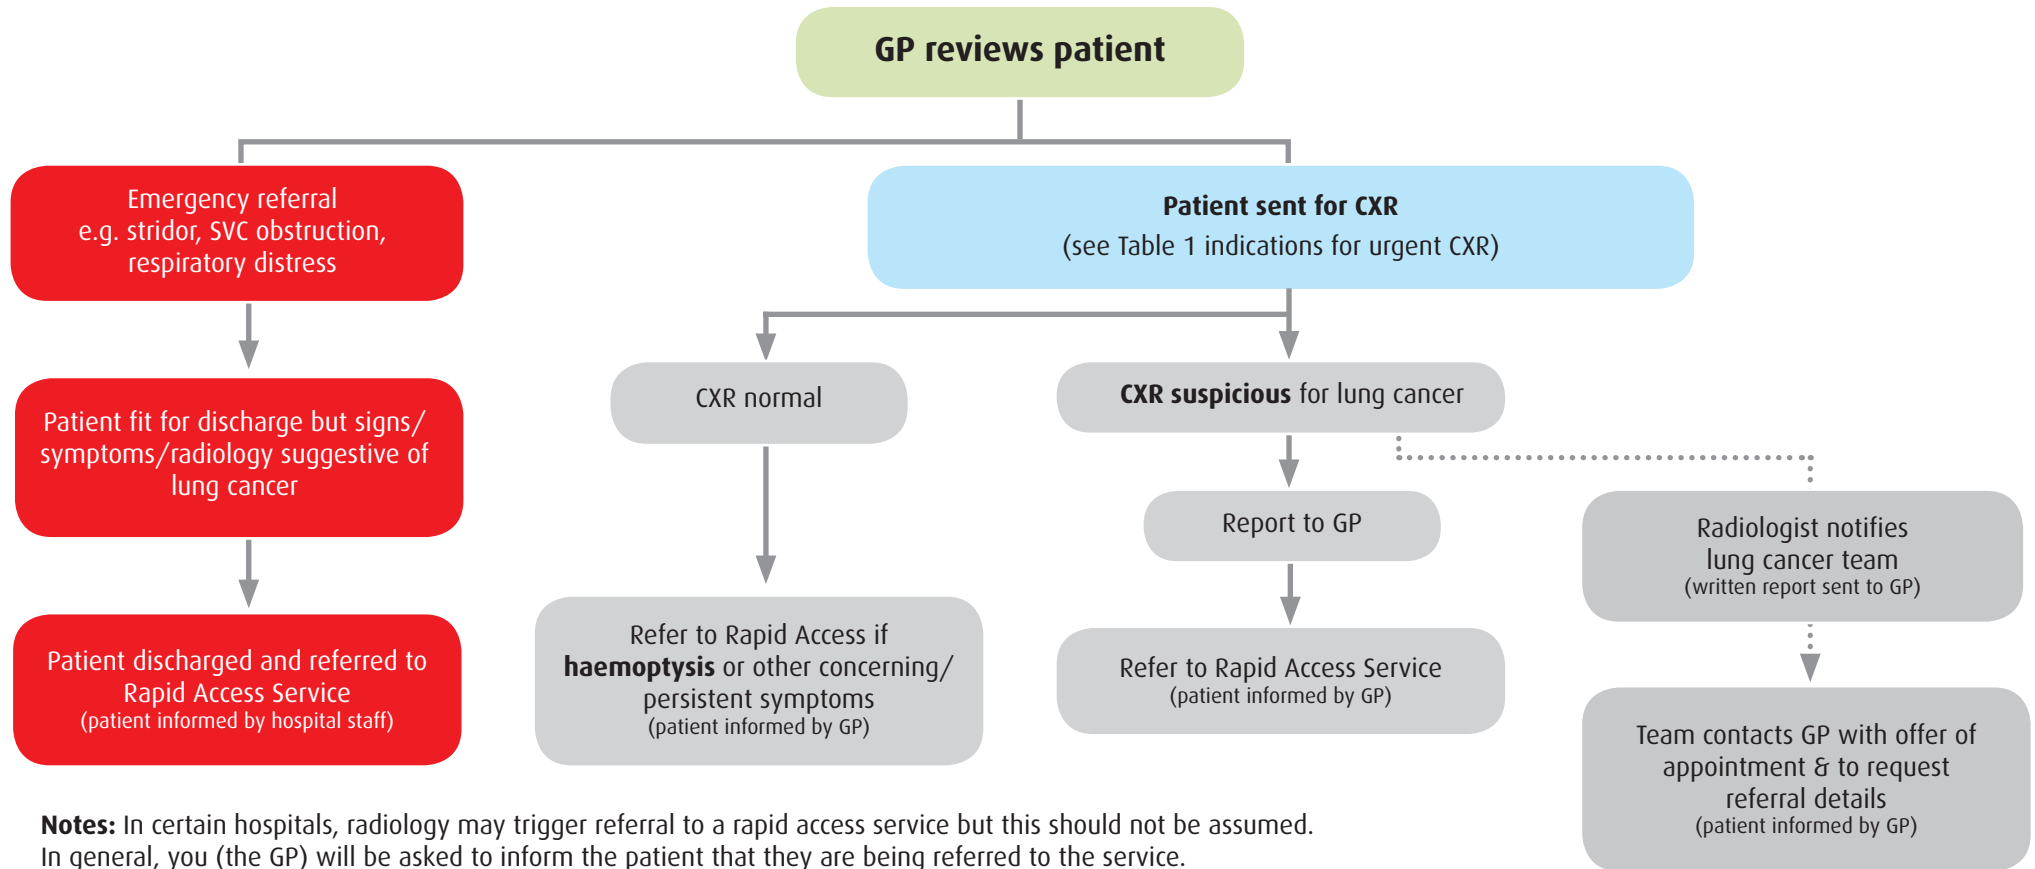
GP reviews patient

Emergency referral
e.g. stridor, SVC obstruction, respiratory distress

Patient fit for discharge but signs/ symptoms/radiology suggestive of lung cancer

Patient discharged and referred to Rapid Access Service
(patient informed by hospital staff)

Patient sent for CXR
(see Table 1 indications for urgent CXR)

CXR normal

Refer to Rapid Access if **haemoptysis** or other concerning/ persistent symptoms
(patient informed by GP)

**CXR suspicious** for lung cancer

Report to GP

Refer to Rapid Access Service
(patient informed by GP)

Radiologist notifies lung cancer team
(written report sent to GP)

Team contacts GP with offer of appointment & to request referral details
(patient informed by GP)

**Notes:** In certain hospitals, radiology may trigger referral to a rapid access service but this should not be assumed. In general, you (the GP) will be asked to inform the patient that they are being referred to the service.